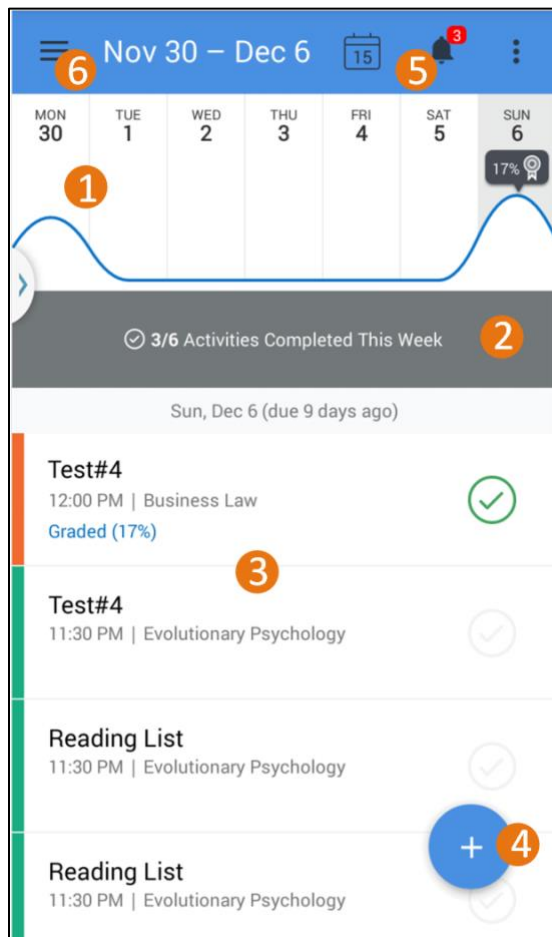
6 Nov 30 – Dec 6 15 3 5

| MON | TUE | WED | THU | FRI | SAT | SUN |
|---|---|---|---|---|---|---|
| 30 | 1 | 2 | 3 | 4 | 5 | 6 |

1

17%

3/6 Activities Completed This Week 2

Sun, Dec 6 (due 9 days ago)

Test#4
12:00 PM | Business Law
Graded (17%)

3

Test#4
11:30 PM | Evolutionary Psychology

Reading List
11:30 PM | Evolutionary Psychology

+ 4

Reading List
11:30 PM | Evolutionary Psychology